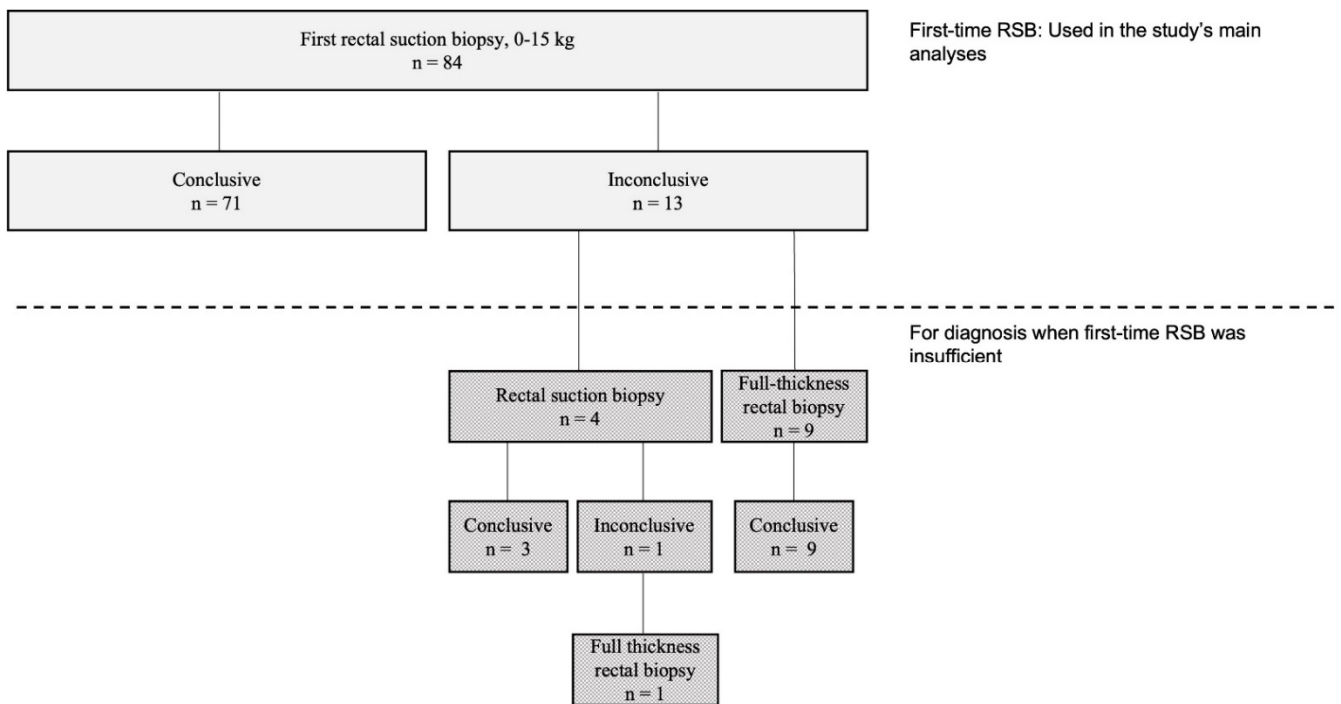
First rectal suction biopsy, 0-15 kg
n = 84

First-time RSB: Used in the study's main analyses

Conclusive
n = 71

Inconclusive
n = 13

For diagnosis when first-time RSB was insufficient

Rectal suction biopsy
n = 4

Full-thickness rectal biopsy
n = 9

Conclusive
n = 3

Inconclusive
n = 1

Conclusive
n = 9

Full thickness rectal biopsy
n = 1